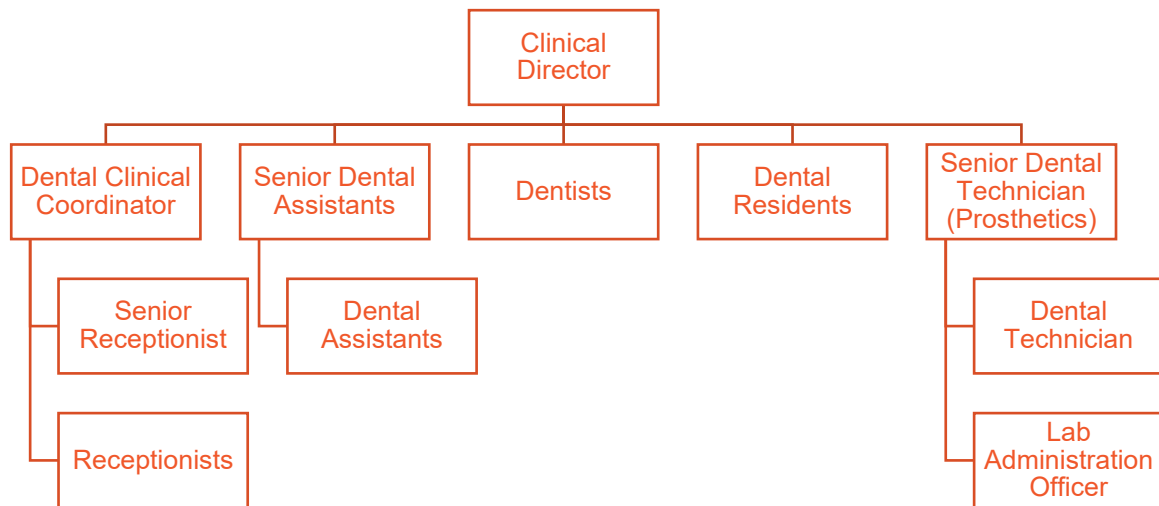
Clinical Director

Dental Clinical Coordinator

Senior Dental Assistants

Dentists

Dental Residents

Senior Dental Technician (Prosthetics)

Senior Receptionist

Dental Assistants

Dental Technician

Receptionists

Lab Administration Officer